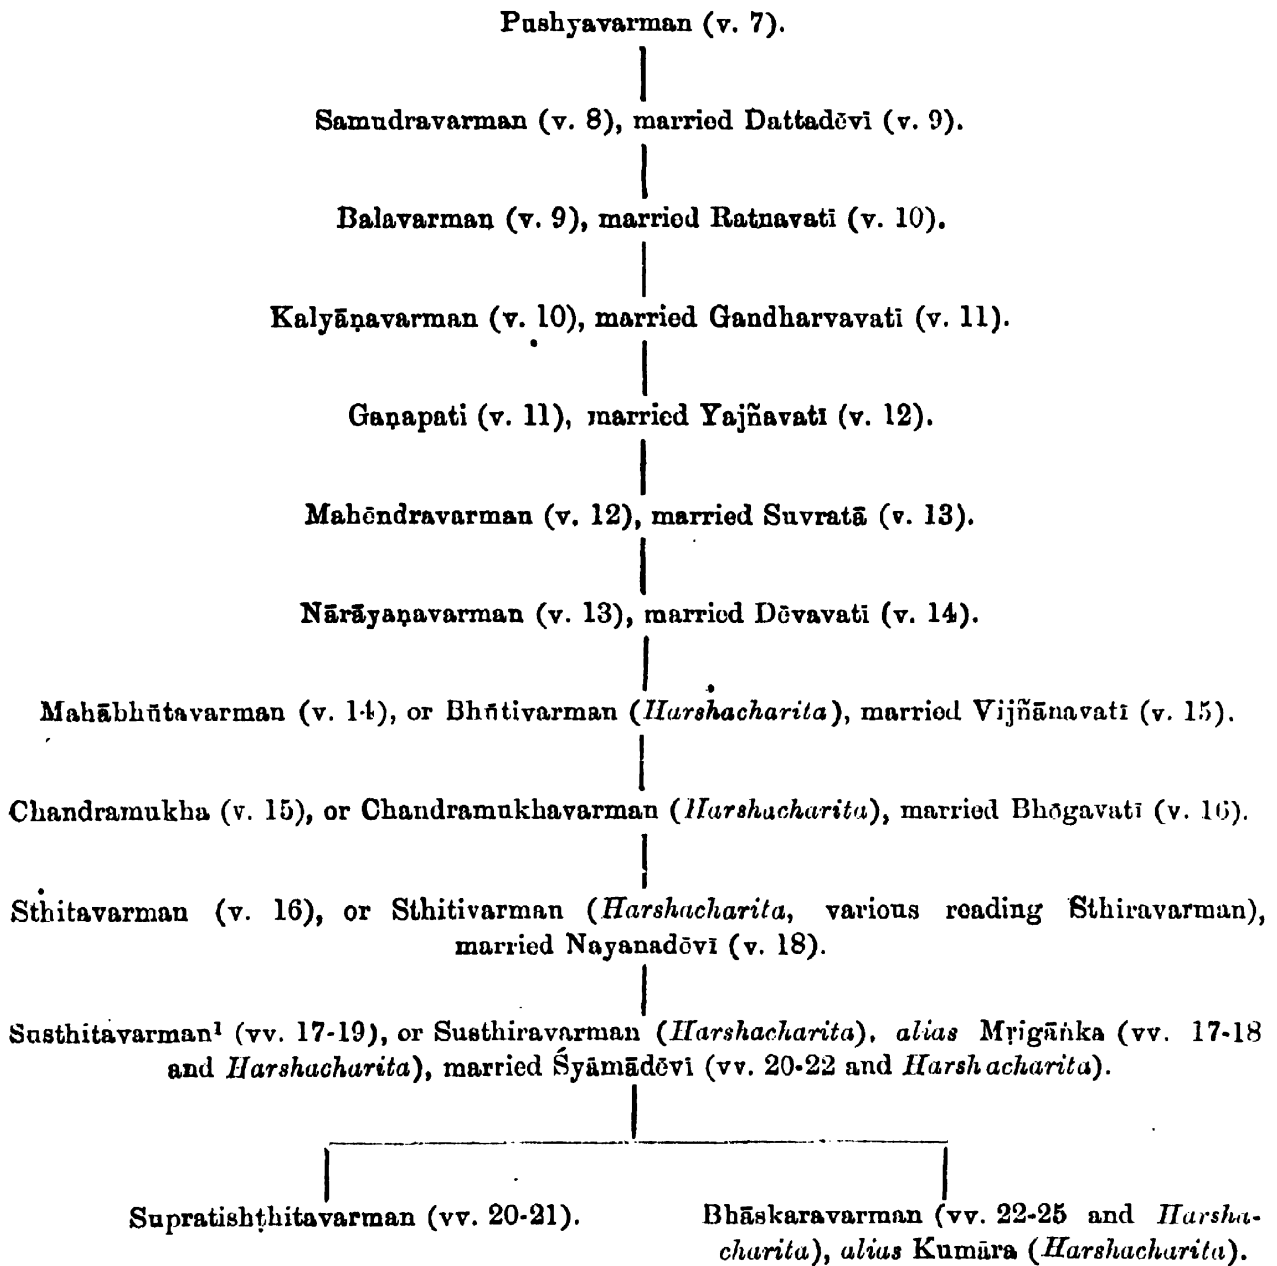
Pushyavarman (v. 7).

Samudravarman (v. 8), married Dattadēvī (v. 9).

Balavarman (v. 9), married Ratnavatī (v. 10).

Kalyāṇavarman (v. 10), married Gandharvavatī (v. 11).

Gaṇapati (v. 11), married Yajñavatī (v. 12).

Mahēndravarman (v. 12), married Suvratā (v. 13).

Nārāyaṇavarman (v. 13), married Dēvavatī (v. 14).

Mahābhūtavarman (v. 14), or Bhūtivarman (*Harshacharita*), married Vijñānavatī (v. 15).

Chandramukha (v. 15), or Chandramukhavarman (*Harshacharita*), married Bhōgavatī (v. 16).

Sthitavarman (v. 16), or Sthitivarman (*Harshacharita*, various reading Sthiravarman), married Nayanadēvī (v. 18).

Susthitavarman¹ (vv. 17-19), or Susthiravarman (*Harshacharita*), *alias* Mṛigāṅka (vv. 17-18 and *Harshacharita*), married Śyāmādēvī (vv. 20-22 and *Harsh acharita*).

Supratishṭhitavarman (vv. 20-21).

Bhāskaravarman (vv. 22-25 and *Harshacharita*), *alias* Kumāra (*Harshacharita*).